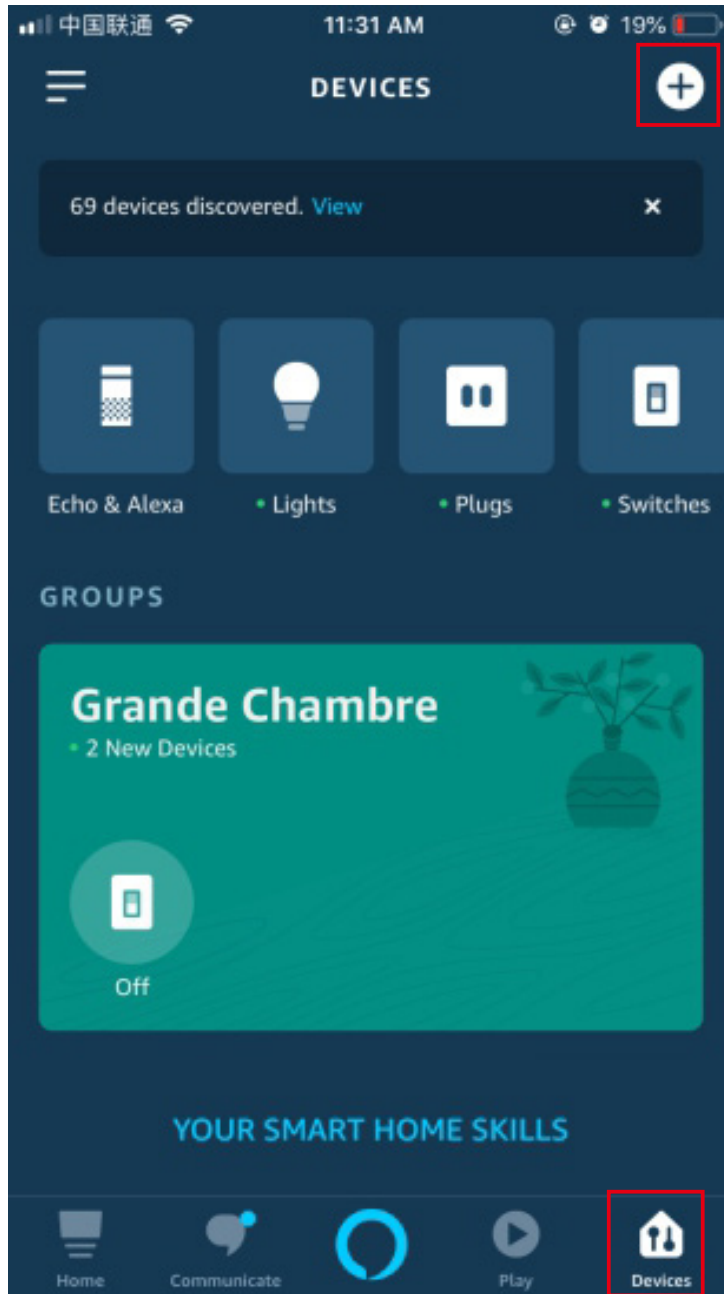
中国联通 11:31 AM 19%

DEVICES

69 devices discovered. View ×

Echo & Alexa

Lights

Plugs

Switches

GROUPS

Grande Chambre
2 New Devices

Off

YOUR SMART HOME SKILLS

Home

Communicate

Play

Devices